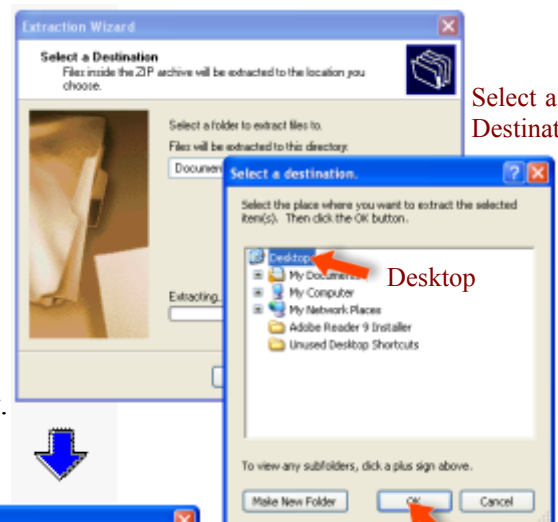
Extraction Wizard

Select a Destination

Files inside the ZIP archive will be extracted to the location you choose.

Select a folder to extract files to.

Files will be extracted to this directory:

Documen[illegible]

Extracting...

Select a Destinat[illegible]

Select a destination.

Select the place where you want to extract the selected item(s). Then click the OK button.

Desktop

My Docume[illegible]

My Computer

My Network Places

Adobe Reader 9 Installer

Unused Desktop Shortcuts

Desktop

To view any subfolders, click a plus sign above.

Make New Folder

OK

Cancel